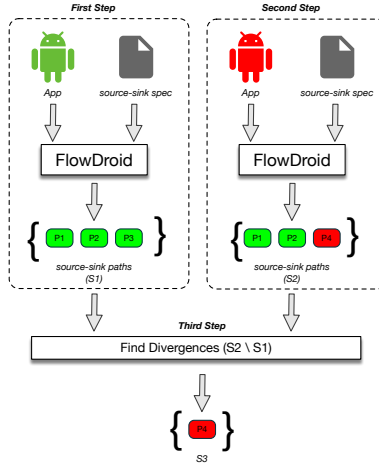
First Step

App

source-sink spec

FlowDroid

{ P1 P2 P3 }

source-sink paths (S1)

Second Step

App

source-sink spec

FlowDroid

{ P1 P2 P4 }

source-sink paths (S2)

Third Step

Find Divergences (S2 \ S1)

{ P4 }

S3